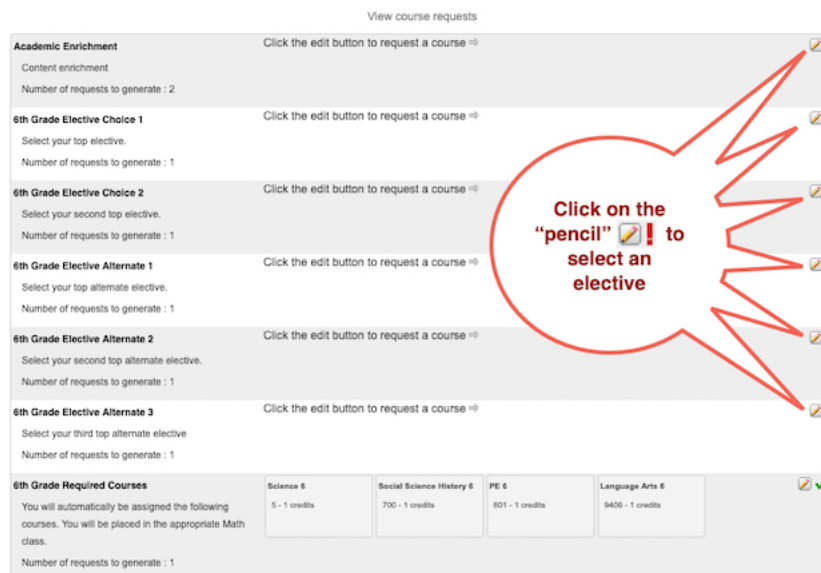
View course requests

**Academic Enrichment**
Content enrichment
Number of requests to generate : 2

Click the edit button to request a course ⇨

**6th Grade Elective Choice 1**
Select your top elective.
Number of requests to generate : 1

Click the edit button to request a course ⇨

**6th Grade Elective Choice 2**
Select your second top elective.
Number of requests to generate : 1

Click the edit button to request a course ⇨

**6th Grade Elective Alternate 1**
Select your top alternate elective.
Number of requests to generate : 1

Click the edit button to request a course ⇨

**6th Grade Elective Alternate 2**
Select your second top alternate elective.
Number of requests to generate : 1

Click the edit button to request a course ⇨

**6th Grade Elective Alternate 3**
Select your third top alternate elective
Number of requests to generate : 1

Click the edit button to request a course ⇨

**6th Grade Required Courses**
You will automatically be assigned the following courses. You will be placed in the appropriate Math class.
Number of requests to generate : 1

| Science 6 | Social Science History 6 | PE 6 | Language Arts 6 |
|---|---|---|---|
| 5 - 1 credits | 700 - 1 credits | 801 - 1 credits | 9406 - 1 credits |

Click on the "pencil" ! to select an elective